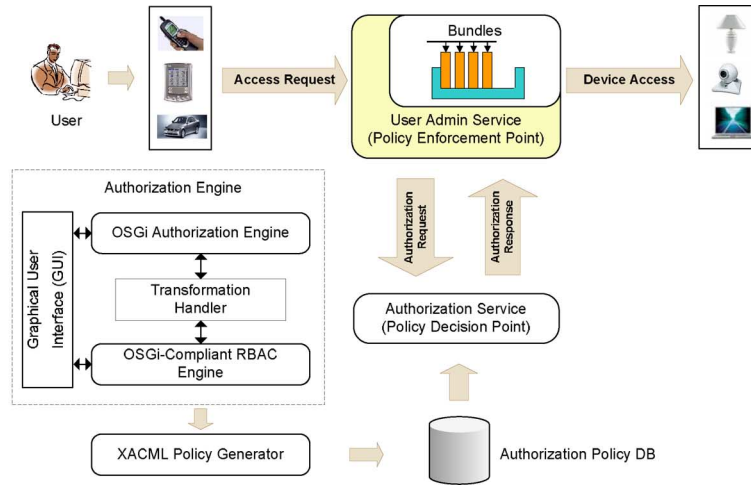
User

Access Request

Bundles

User Admin Service
(Policy Enforcement Point)

Device Access

Authorization Engine

Graphical User Interface (GUI)

OSGi Authorization Engine

Transformation Handler

OSGi-Compliant RBAC Engine

Authorization Request

Authorization Response

Authorization Service
(Policy Decision Point)

XACML Policy Generator

Authorization Policy DB